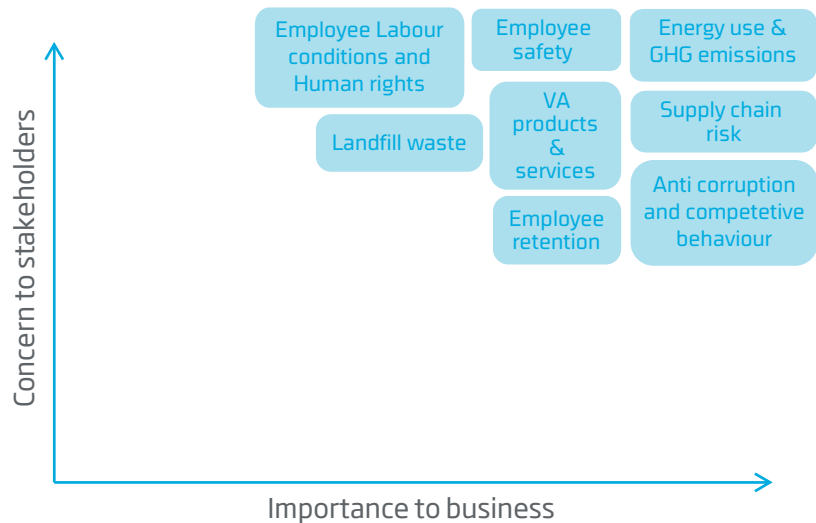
Concern to stakeholders

Employee Labour conditions and Human rights

Employee safety

Energy use & GHG emissions

Landfill waste

VA products & services

Supply chain risk

Employee retention

Anti corruption and competetive behaviour

Importance to business